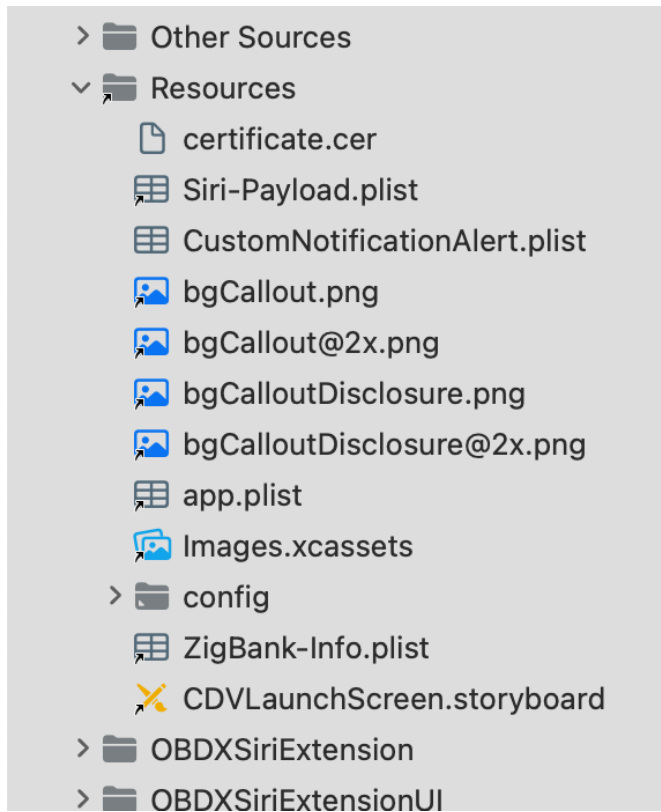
Other Sources
Resources
certificate.cer
Siri-Payload.plist
CustomNotificationAlert.plist
bgCallout.png
bgCallout@2x.png
bgCalloutDisclosure.png
bgCalloutDisclosure@2x.png
app.plist
Images.xcassets
config
ZigBank-Info.plist
CDVLaunchScreen.storyboard
OBDXSiriExtension
OBDXSiriExtensionUI